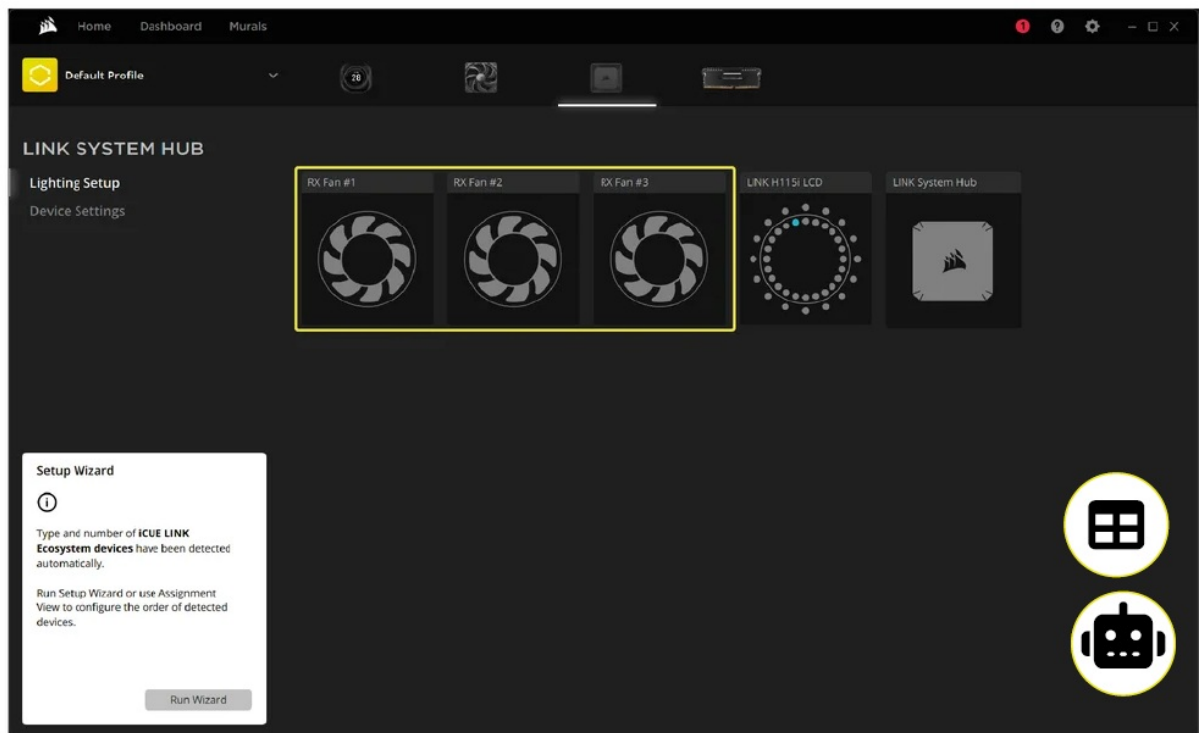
Home Dashboard Murals

1

Default Profile

28

LINK SYSTEM HUB

Lighting Setup

Device Settings

RX Fan #1

RX Fan #2

RX Fan #3

LINK H115i LCD

LINK System Hub

Setup Wizard

Type and number of **iCUE LINK Ecosystem devices** have been detected automatically.

Run Setup Wizard or use Assignment View to configure the order of detected devices.

Run Wizard